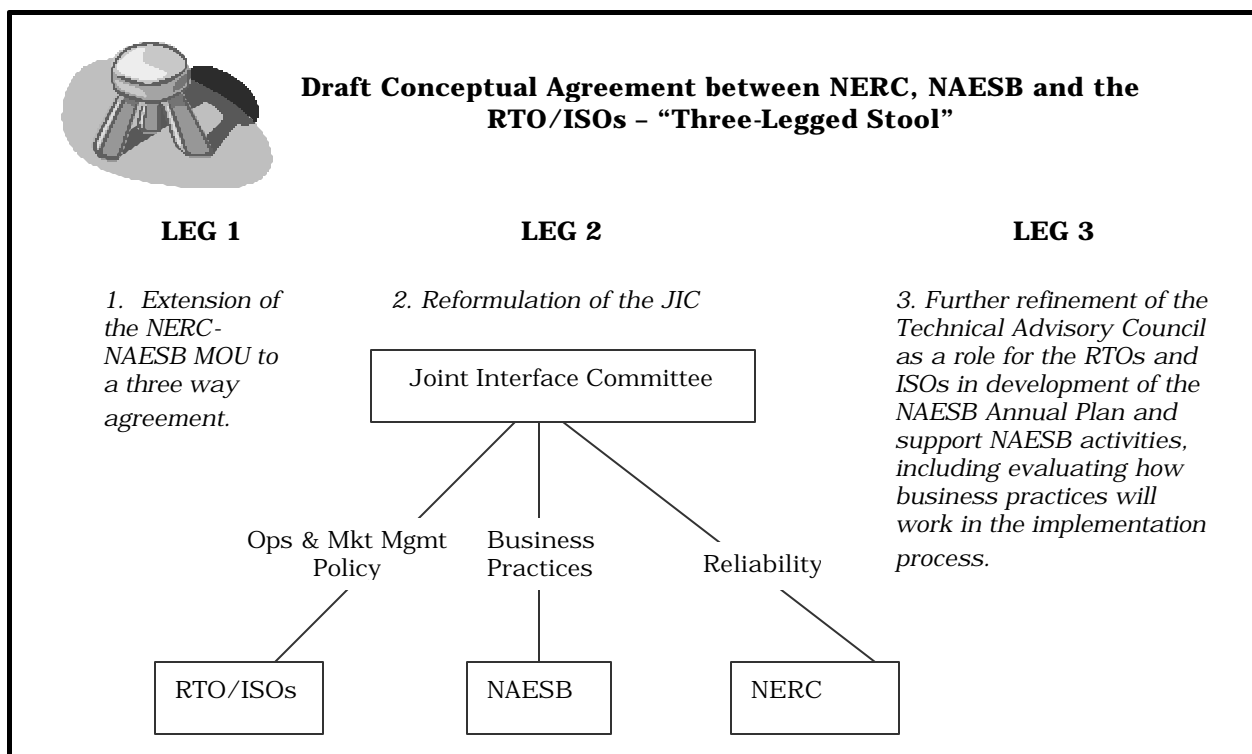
Draft Conceptual Agreement between NERC, NAESB and the RTO/ISOs – "Three-Legged Stool"

LEG 1

LEG 2

LEG 3

1. Extension of the NERC-NAESB MOU to a three way agreement.

2. Reformulation of the JIC

3. Further refinement of the Technical Advisory Council as a role for the RTOs and ISOs in development of the NAESB Annual Plan and support NAESB activities, including evaluating how business practices will work in the implementation process.

Joint Interface Committee

Ops & Mkt Mgmt Policy

Business Practices

Reliability

RTO/ISOs

NAESB

NERC